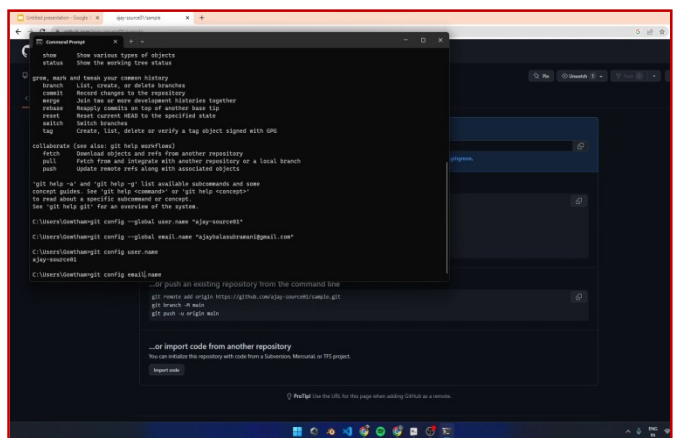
Untitled presentation - Google
ajay-source01/sample

Command Prompt

show      Show various types of objects
status    Show the working tree status

grow, mark and tweak your common history
branch    List, create, or delete branches
commit    Record changes to the repository
merge     Join two or more development histories together
rebase    Reapply commits on top of another base tip
reset     Reset current HEAD to the specified state
switch    Switch branches
tag       Create, list, delete or verify a tag object signed with GPG

collaborate (see also: git help workflows)
fetch     Download objects and refs from another repository
pull      Fetch from and integrate with another repository or a local branch
push      Update remote refs along with associated objects

'git help -a' and 'git help -g' list available subcommands and some concept guides. See 'git help <command>' or 'git help <concept>' to read about a specific subcommand or concept. See 'git help git' for an overview of the system.

C:\Users\Gowtham>git config --global user.name "ajay-source01"

C:\Users\Gowtham>git config --global email.name "ajaybalasubramani@gmail.com"

C:\Users\Gowtham>git config user.name
ajay-source01

C:\Users\Gowtham>git config email.name

Pin
Unwatch 1

...or push an existing repository from the command line

git remote add origin https://github.com/ajay-source01/sample.git
git branch -M main
git push -u origin main

...or import code from another repository

You can initialize this repository with code from a Subversion, Mercurial, or TFS project.

Import code

ProTip! Use the URL for this page when adding GitHub as a remote.

ENG
IN